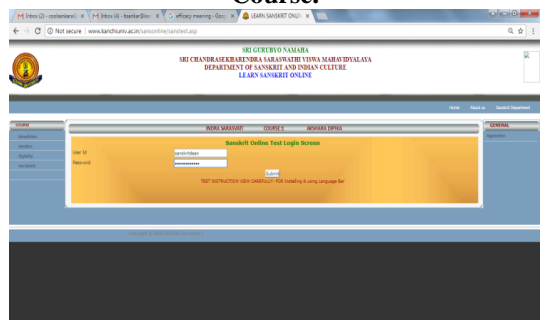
Course:

M Inbox (2) - contentanalit ×
M Inbox (4) - kamkar@ksv ×
G efficacy meaning - Goo ×
LEARN SANSKRIT ONLI ×

Not secure | www.kanchiuniv.ac.in/sanonline/sanstest.asp

SRI GURUBYO NAMAHA
SRI CHANDRASEKHARENDRA SARASWATHI VISWA MAHAVIDYALAYA
DEPARTMENT OF SANSKRIT AND INDIAN CULTURE
LEARN SANSKRIT ONLINE

Home About us Sanskrit Department

COURSE
Introduction
Syllabus
Eligibility
Exam Details

INDRA SARASVATI COURSE 5 AKSHARA DIPIKA

Sanskrit Online Test Login Screen

User Id sanskritdasan
Password ••••••••••••

Submit

TEST INSTRUCTION VIEW CAREFULLY! PDF Installing & using Language Bar

GENERAL
Registration

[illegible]